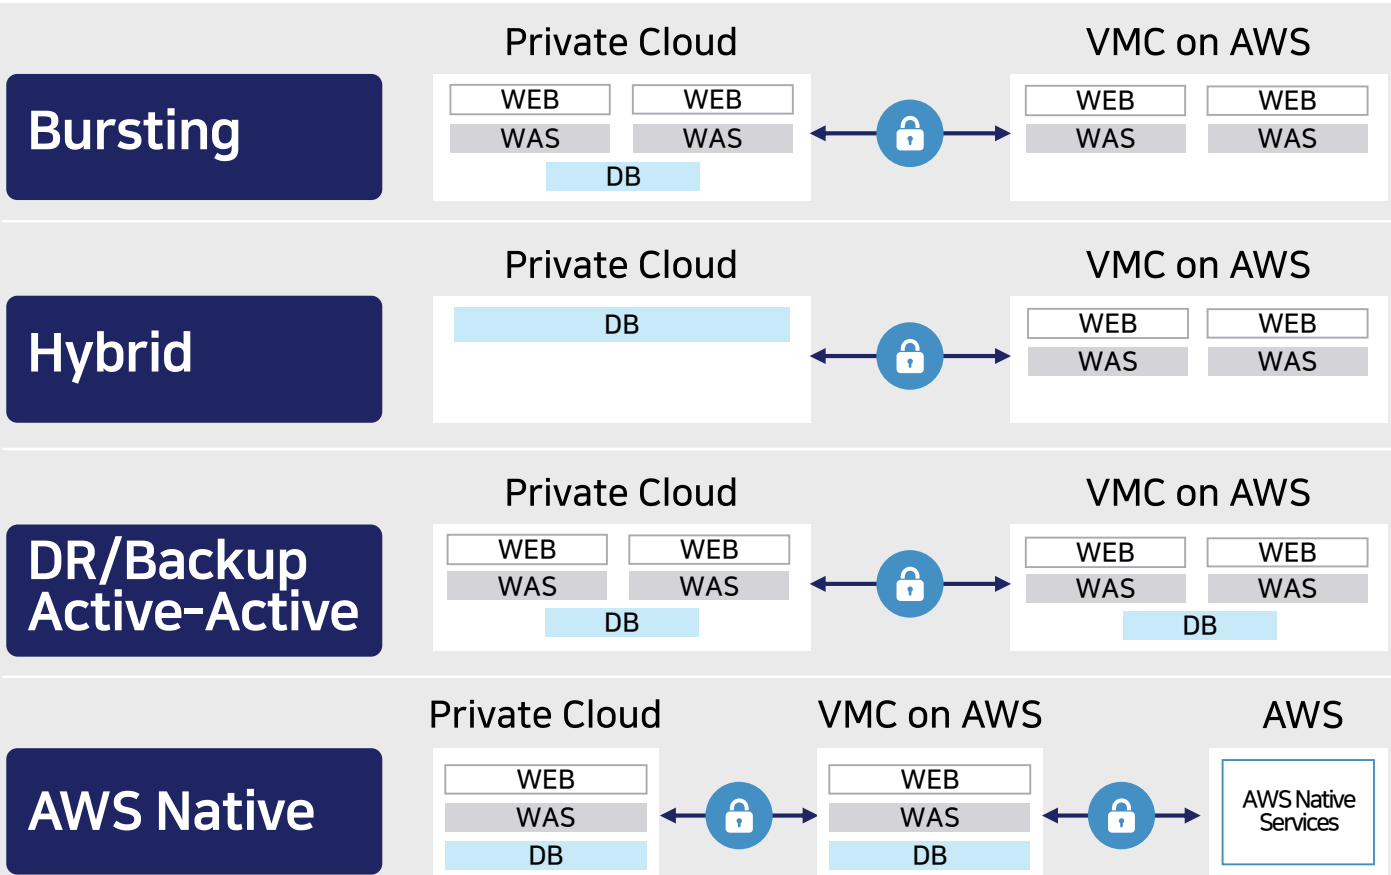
Bursting

Private Cloud

WEB WEB
WAS WAS
DB

VMC on AWS

WEB WEB
WAS WAS

Hybrid

Private Cloud

DB

VMC on AWS

WEB WEB
WAS WAS

DR/Backup Active-Active

Private Cloud

WEB WEB
WAS WAS
DB

VMC on AWS

WEB WEB
WAS WAS
DB

AWS Native

Private Cloud

WEB
WAS
DB

VMC on AWS

WEB
WAS
DB

AWS

AWS Native Services